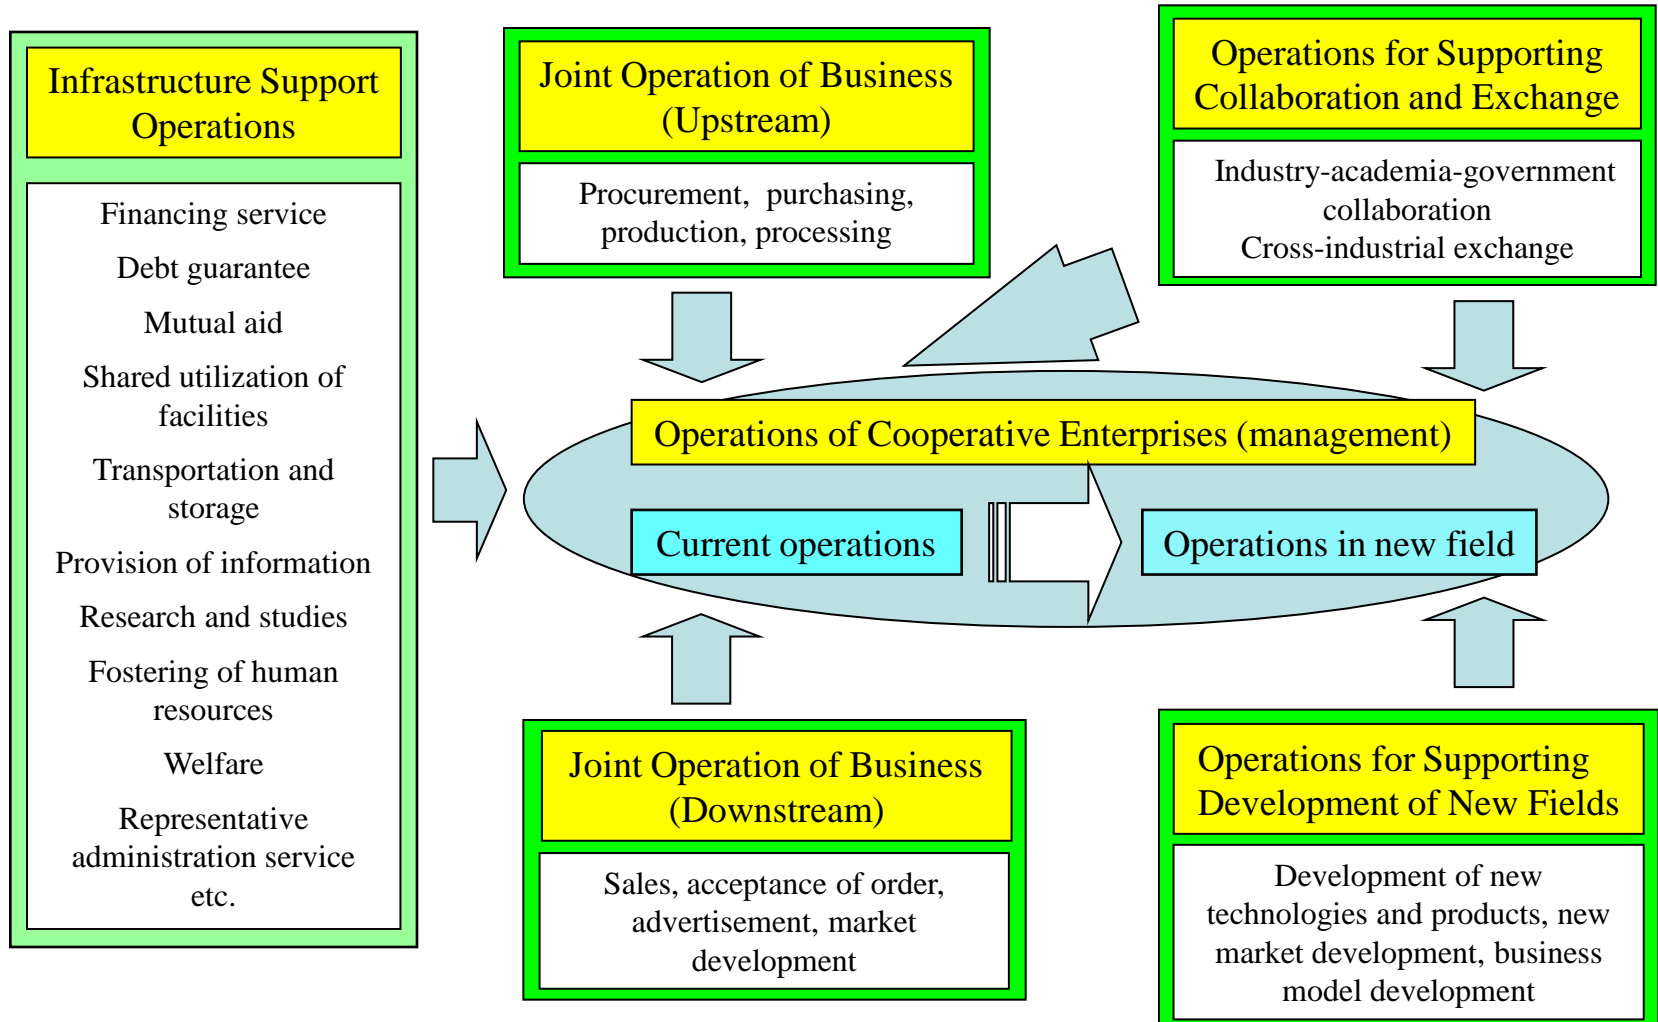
Infrastructure Support Operations

Financing service

Debt guarantee

Mutual aid

Shared utilization of facilities

Transportation and storage

Provision of information

Research and studies

Fostering of human resources

Welfare

Representative administration service etc.

Joint Operation of Business (Upstream)

Procurement, purchasing, production, processing

Operations for Supporting Collaboration and Exchange

Industry-academia-government collaboration
Cross-industrial exchange

Operations of Cooperative Enterprises (management)

Current operations

Operations in new field

Joint Operation of Business (Downstream)

Sales, acceptance of order, advertisement, market development

Operations for Supporting Development of New Fields

Development of new technologies and products, new market development, business model development